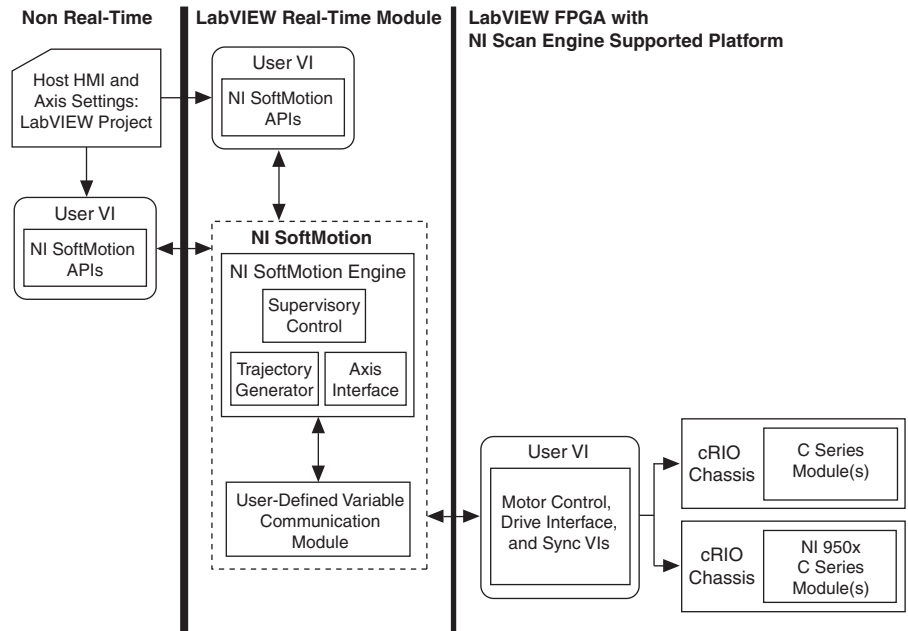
Non Real-Time

Host HMI and Axis Settings: LabVIEW Project

User VI

NI SoftMotion APIs

LabVIEW Real-Time Module

User VI

NI SoftMotion APIs

NI SoftMotion

NI SoftMotion Engine

Supervisory Control

Trajectory Generator

Axis Interface

User-Defined Variable Communication Module

LabVIEW FPGA with NI Scan Engine Supported Platform

User VI

Motor Control, Drive Interface, and Sync VIs

cRIO Chassis

C Series Module(s)

cRIO Chassis

NI 950x C Series Module(s)